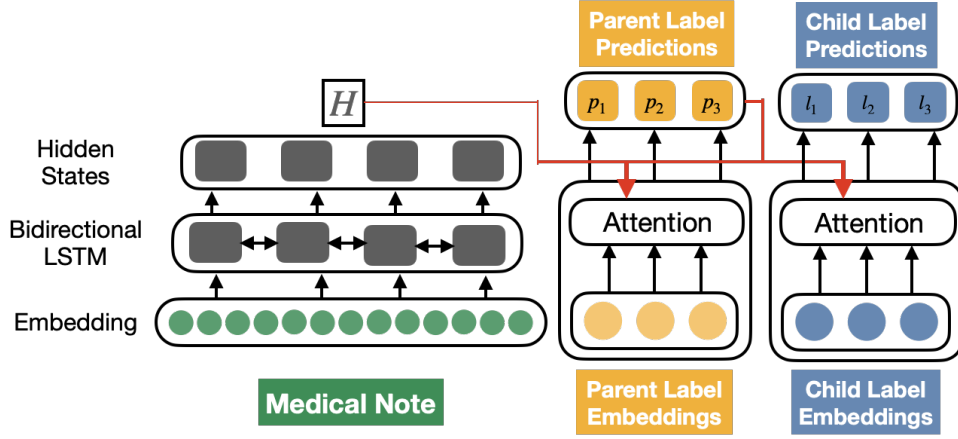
Parent Label Predictions

Child Label Predictions

$H$

$p_1$ $p_2$ $p_3$

$l_1$ $l_2$ $l_3$

Hidden States

Bidirectional LSTM

Embedding

Attention

Attention

Medical Note

Parent Label Embeddings

Child Label Embeddings